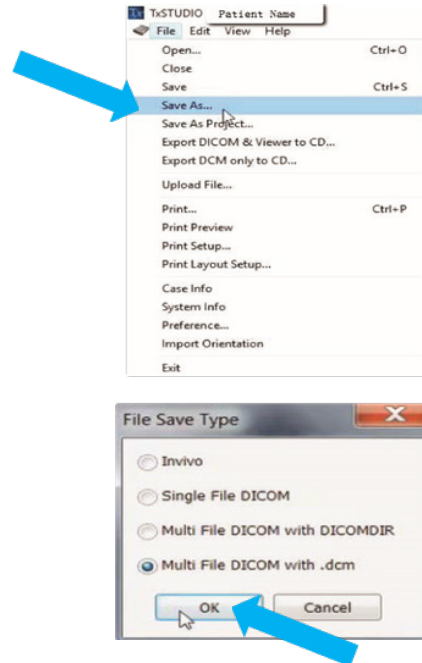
TxSTUDIO Patient Name
File Edit View Help
Open... Ctrl+O
Close
Save Ctrl+S
Save As...
Save As Project...
Export DICOM & Viewer to CD...
Export DCM only to CD...
Upload File...
Print... Ctrl+P
Print Preview
Print Setup...
Print Layout Setup...
Case Info
System Info
Preference...
Import Orientation
Exit

File Save Type
X
Invivo
Single File DICOM
Multi File DICOM with DICOMDIR
Multi File DICOM with .dcm
OK
Cancel